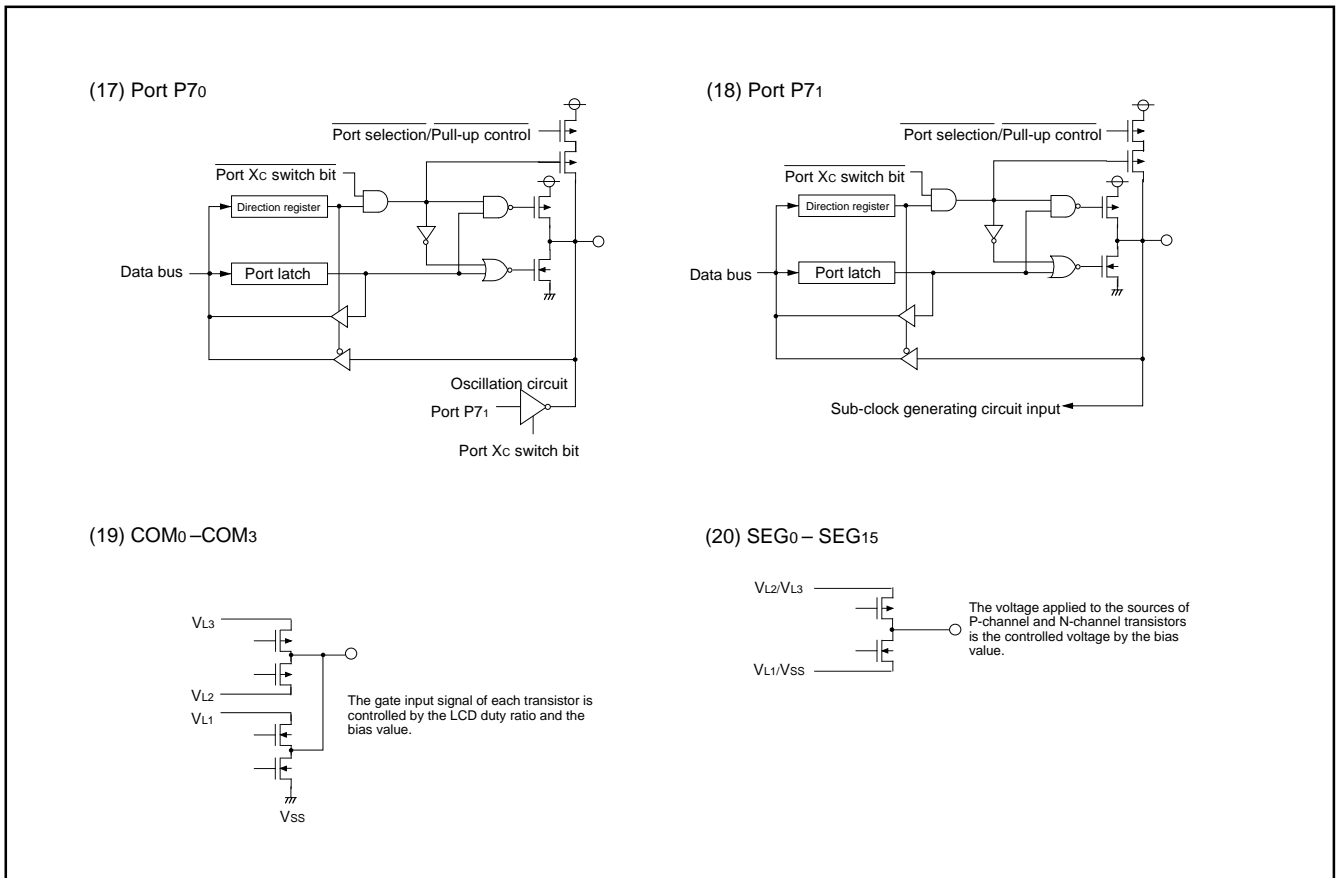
(17) Port P7$_0$

$\overline{\text{Port selection}}$/$\overline{\text{Pull-up control}}$

$\overline{\text{Port Xc switch bit}}$

Direction register

Data bus

Port latch

Oscillation circuit

Port P7$_1$

Port Xc switch bit

(18) Port P7$_1$

$\overline{\text{Port selection}}$/$\overline{\text{Pull-up control}}$

$\overline{\text{Port Xc switch bit}}$

Direction register

Data bus

Port latch

Sub-clock generating circuit input

(19) COM$_0$ –COM$_3$

V$_{L3}$

V$_{L2}$

V$_{L1}$

V$_{SS}$

The gate input signal of each transistor is controlled by the LCD duty ratio and the bias value.

(20) SEG$_0$ – SEG$_{15}$

V$_{L2}$/V$_{L3}$

V$_{L1}$/V$_{SS}$

The voltage applied to the sources of P-channel and N-channel transistors is the controlled voltage by the bias value.